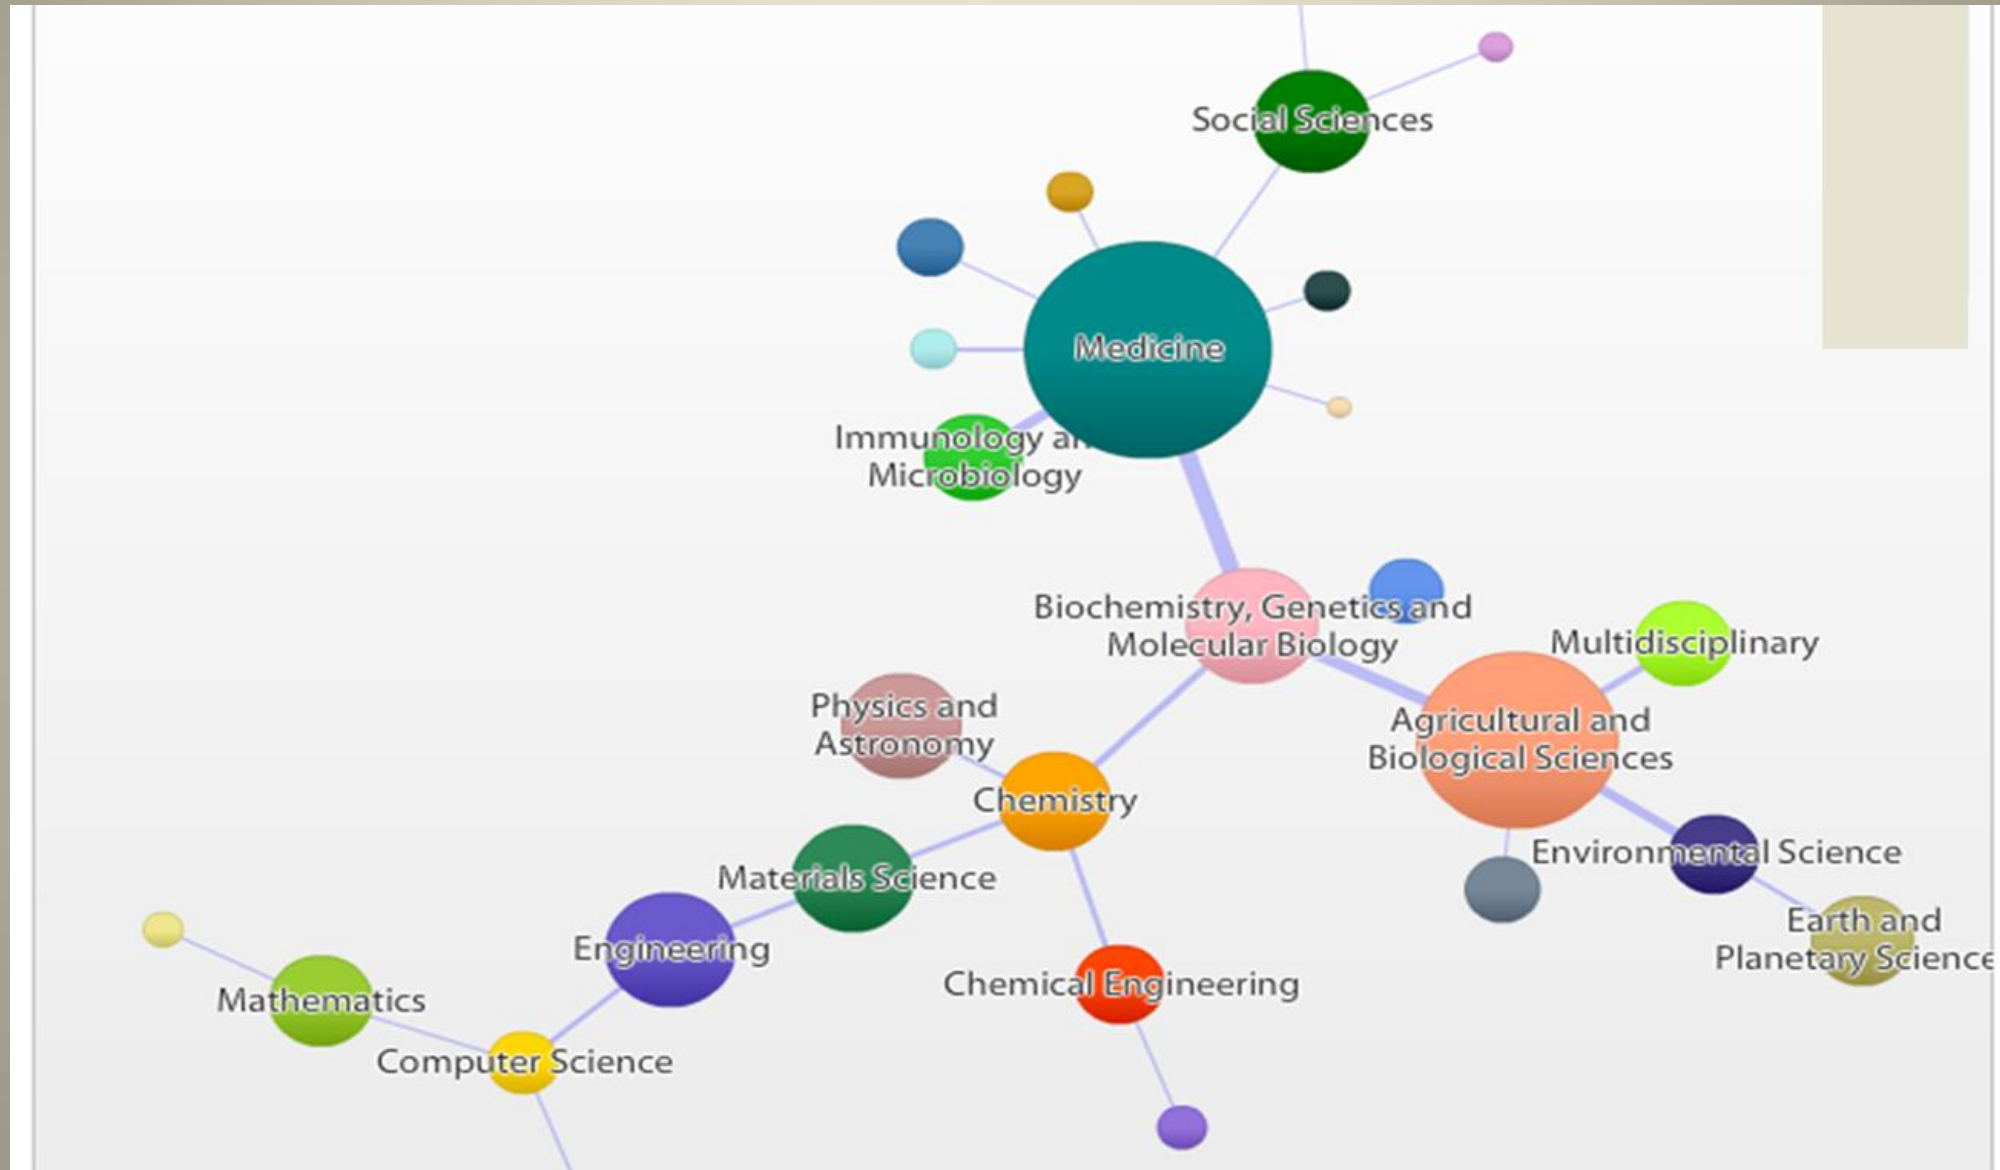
Social Sciences

Medicine

Immunology a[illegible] Microbiology

Biochemistry, Genetics and Molecular Biology

Multidisciplinary

Physics and Astronomy

Agricultural and Biological Sciences

Chemistry

Environmental Science

Materials Science

Earth and Planetary Science

Engineering

Chemical Engineering

Mathematics

Computer Science